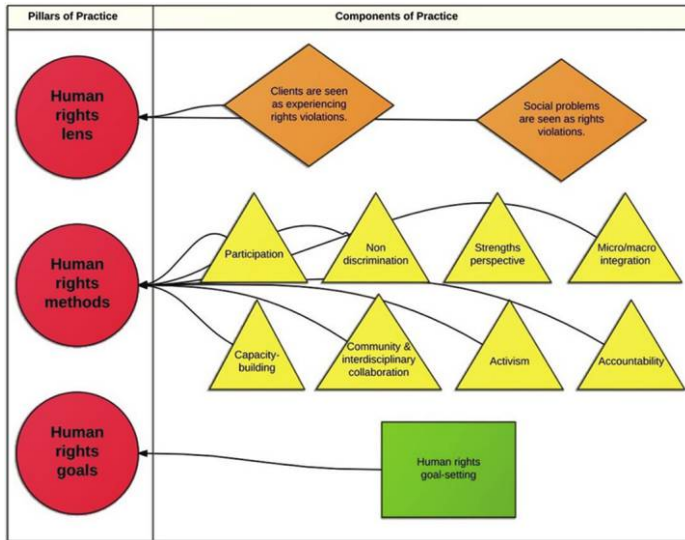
| Pillars of Practice | Components of Practice |
|---|---|

Human rights lens

Clients are seen as experiencing rights violations.

Social problems are seen as rights violations.

Human rights methods

Participation

Non discrimination

Strengths perspective

Micro/macro integration

Capacity-building

Community & interdisciplinary collaboration

Activism

Accountability

Human rights goals

Human rights goal-setting